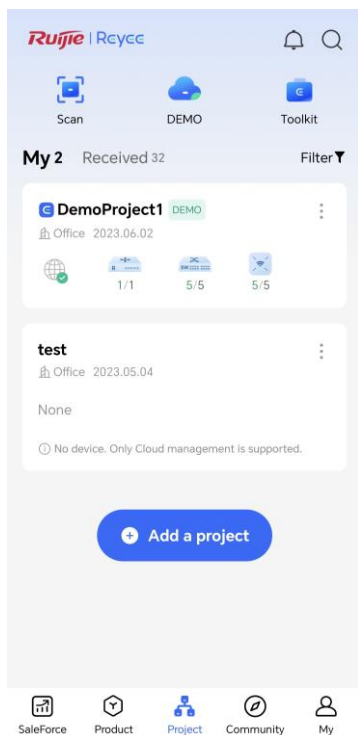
Ruijie | Reyee

Scan
DEMO
Toolkit

My 2 Received 32
Filter

DemoProject1 DEMO
Office 2023.06.02
1/1
5/5
5/5

test
Office 2023.05.04
None
ⓘ No device. Only Cloud management is supported.

Add a project

SaleForce
Product
Project
Community
My